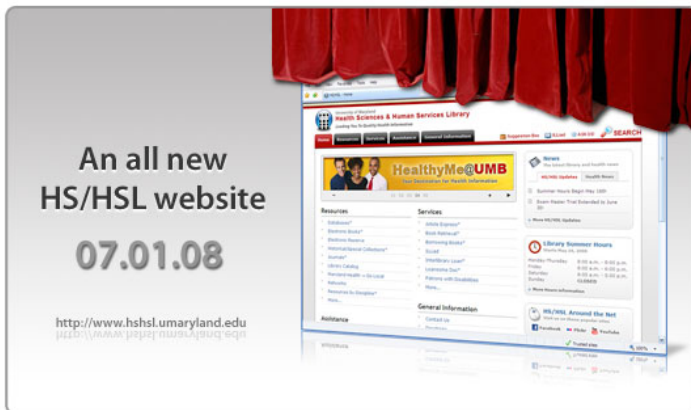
An all new HS/HSL website

07.01.08

http://www.hshsl.umaryland.edu

Health Sciences & Human Services Library

Home Resources Services Assistance General Information

SEARCH

HealthyMe@UMB

Resources

Services

News

Library Summer Hours

HS/HSL Around the Net

General Information

Assistance